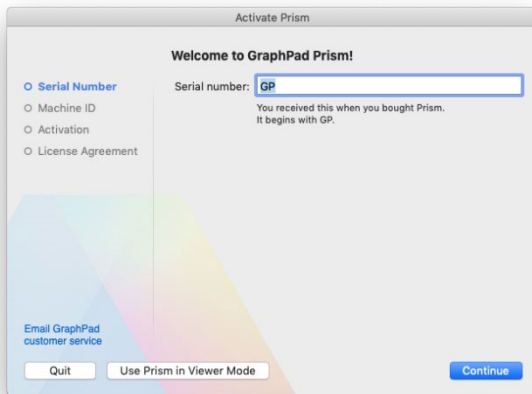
Activate Prism

Welcome to GraphPad Prism!

Serial Number
Machine ID
Activation
License Agreement

Serial number: GP

You received this when you bought Prism.
It begins with GP.

Email GraphPad customer service

Quit

Use Prism in Viewer Mode

Continue